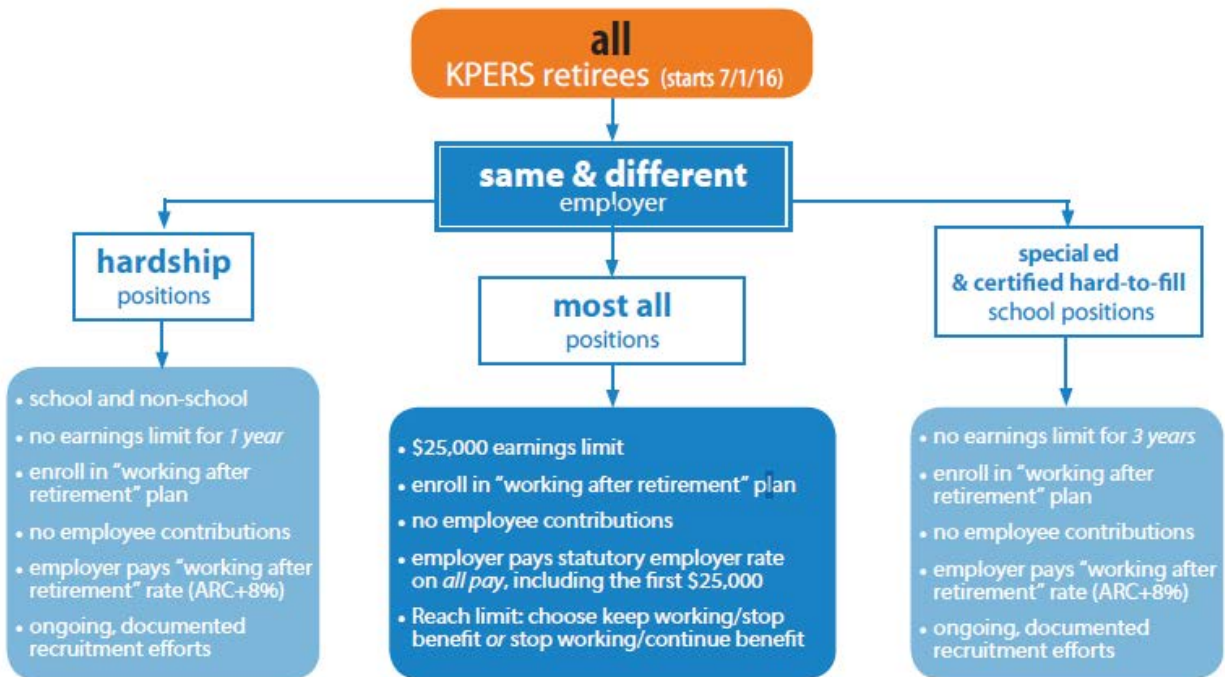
all
KPERS retirees (starts 7/1/16)

same & different
employer

hardship
positions

• school and non-school
• no earnings limit for 1 year
• enroll in "working after retirement" plan
• no employee contributions
• employer pays "working after retirement" rate (ARC+8%)
• ongoing, documented recruitment efforts

most all
positions

• $25,000 earnings limit
• enroll in "working after retirement" plan
• no employee contributions
• employer pays statutory employer rate on all pay, including the first $25,000
• Reach limit: choose keep working/stop benefit or stop working/continue benefit

special ed
& certified hard-to-fill
school positions

• no earnings limit for 3 years
• enroll in "working after retirement" plan
• no employee contributions
• employer pays "working after retirement" rate (ARC+8%)
• ongoing, documented recruitment efforts